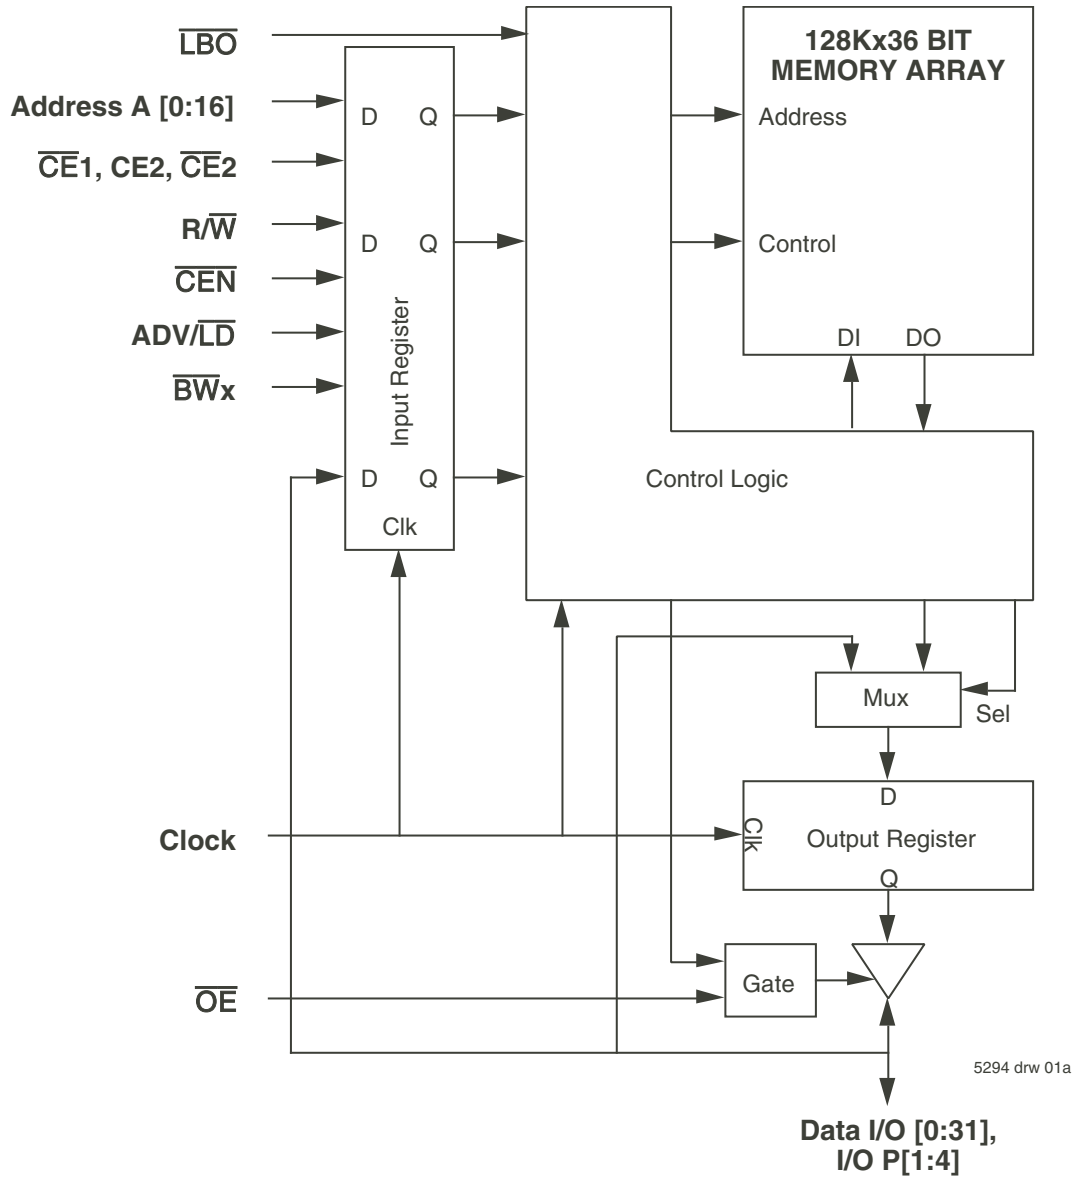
$\overline{LBO}$

Address A [0:16]

$\overline{CE}$1, CE2, $\overline{CE}$2

R/$\overline{W}$

$\overline{CEN}$

ADV/$\overline{LD}$

$\overline{BW}$x

D Q

D Q

D Q

Input Register

Clk

128Kx36 BIT MEMORY ARRAY

Address

Control

DI DO

Control Logic

Mux

Sel

D

Clk

Output Register

Q

Clock

Gate

$\overline{OE}$

5294 drw 01a

Data I/O [0:31], I/O P[1:4]